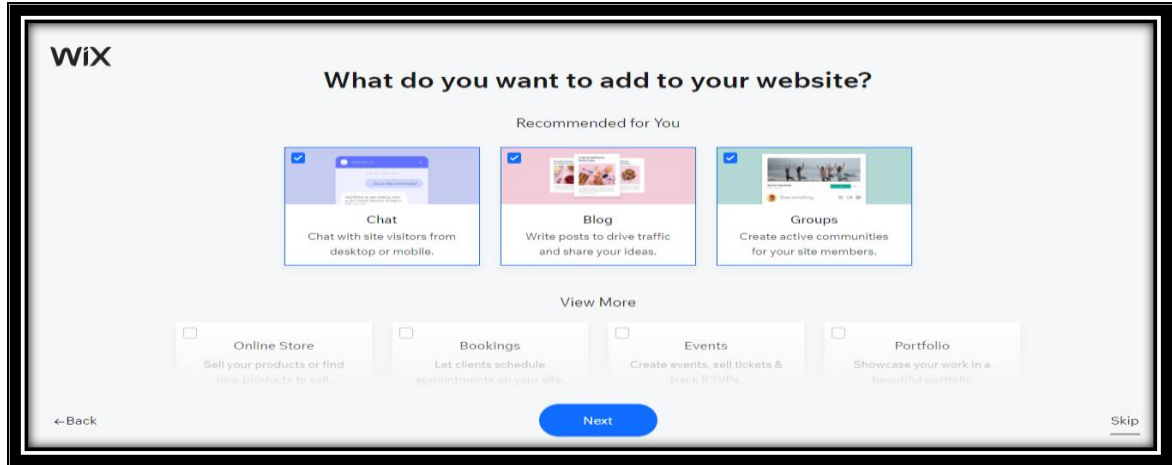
WiX

What do you want to add to your website?

Recommended for You

Chat
Chat with site visitors from desktop or mobile.

Blog
Write posts to drive traffic and share your ideas.

Groups
Create active communities for your site members.

View More

Online Store
Sell your products or find new products to sell.

Bookings
Let clients schedule appointments on your site.

Events
Create events, sell tickets & track RSVPs.

Portfolio
Showcase your work in a beautiful portfolio

←Back

Next

Skip